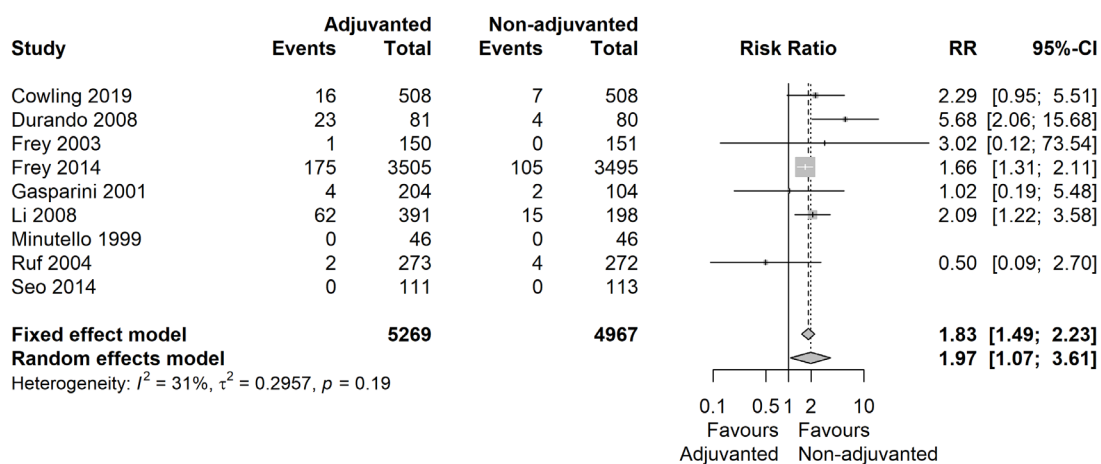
| Study | Adjuvanted Events | Adjuvanted Total | Non-adjuvanted Events | Non-adjuvanted Total | Risk Ratio | RR | 95%-CI |
|---|---|---|---|---|---|---|---|
| Cowling 2019 | 16 | 508 | 7 | 508 | | 2.29 | [0.95; 5.51] |
| Durando 2008 | 23 | 81 | 4 | 80 | | 5.68 | [2.06; 15.68] |
| Frey 2003 | 1 | 150 | 0 | 151 | | 3.02 | [0.12; 73.54] |
| Frey 2014 | 175 | 3505 | 105 | 3495 | | 1.66 | [1.31; 2.11] |
| Gasparini 2001 | 4 | 204 | 2 | 104 | | 1.02 | [0.19; 5.48] |
| Li 2008 | 62 | 391 | 15 | 198 | | 2.09 | [1.22; 3.58] |
| Minutello 1999 | 0 | 46 | 0 | 46 | | | |
| Ruf 2004 | 2 | 273 | 4 | 272 | | 0.50 | [0.09; 2.70] |
| Seo 2014 | 0 | 111 | 0 | 113 | | | |
| **Fixed effect model** | | **5269** | | **4967** | | **1.83** | **[1.49; 2.23]** |
| **Random effects model** | | | | | | **1.97** | **[1.07; 3.61]** |

Heterogeneity: $I^2 = 31\%$, $\tau^2 = 0.2957$, $p = 0.19$

0.1 0.5 1 2 10

Favours Adjuvanted Favours Non-adjuvanted